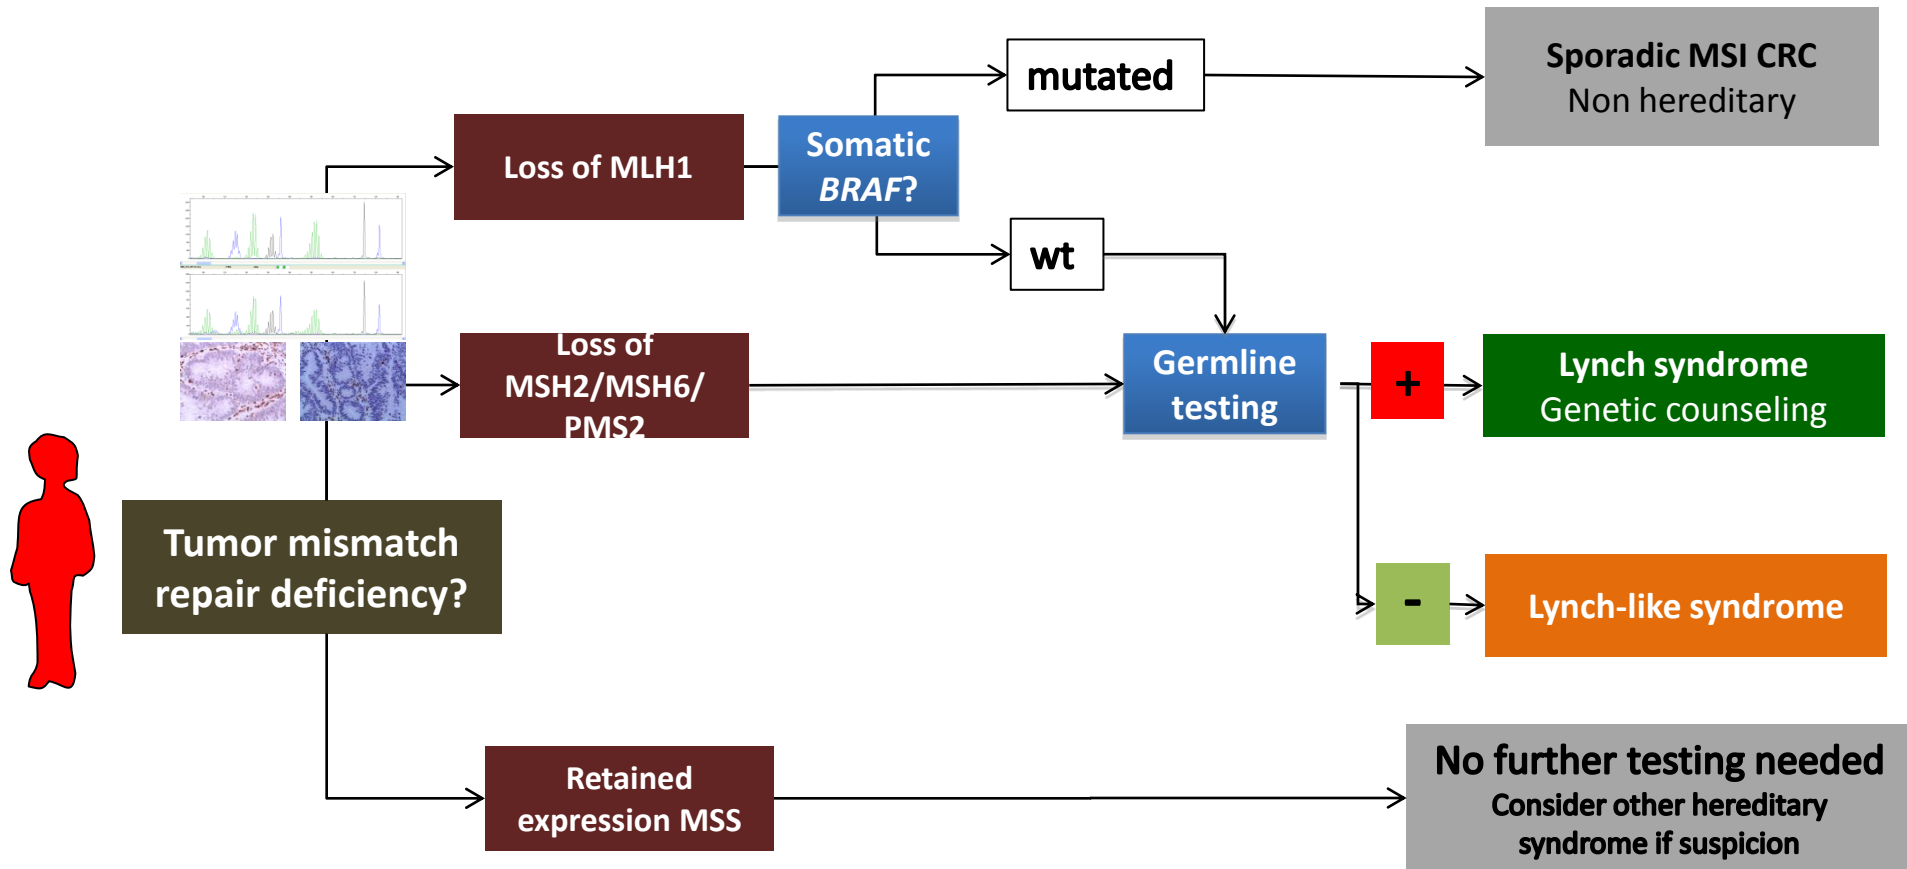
Tumor mismatch repair deficiency?

Loss of MLH1

Somatic *BRAF*?

mutated

Sporadic MSI CRC
Non hereditary

wt

Loss of MSH2/MSH6/ PMS2

Germline testing

+

Lynch syndrome
Genetic counseling

-

Lynch-like syndrome

Retained expression MSS

No further testing needed
Consider other hereditary syndrome if suspicion